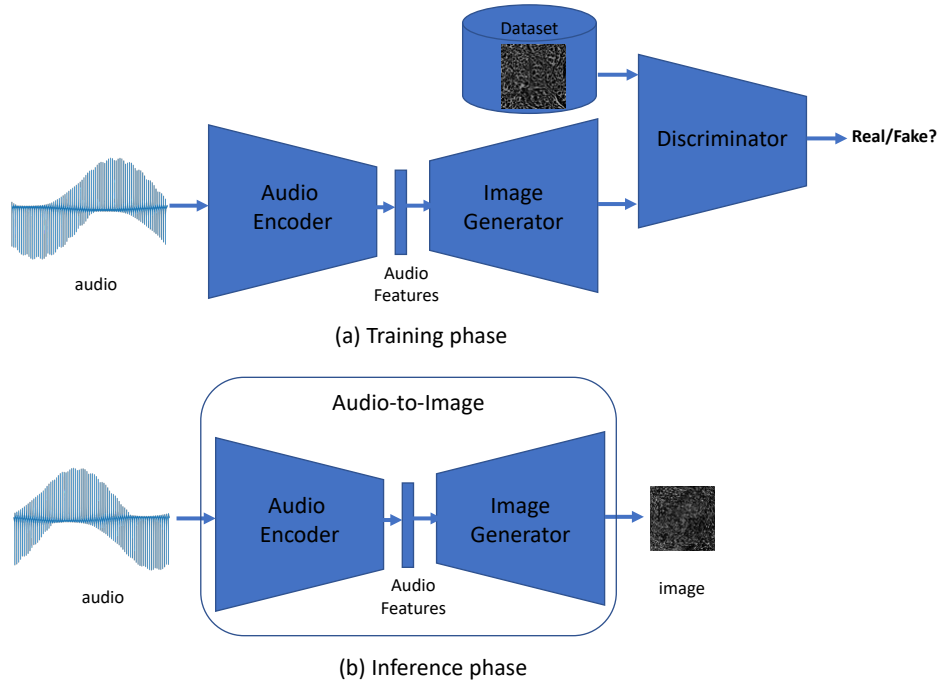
Dataset

Discriminator

Real/Fake?

Audio Encoder

Image Generator

audio

Audio Features

(a) Training phase

Audio-to-Image

Audio Encoder

Image Generator

audio

Audio Features

image

(b) Inference phase